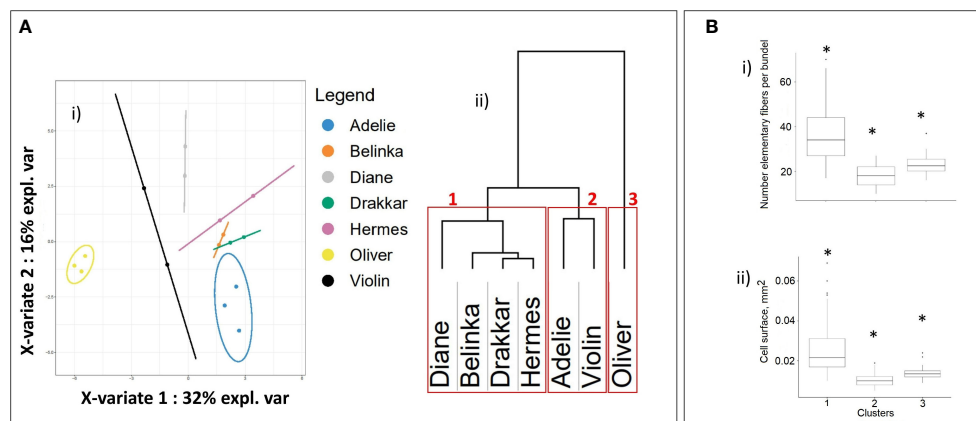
A

i)

X-variate 2 : 16% expl. var

X-variate 1 : 32% expl. var

Legend

Adelie

Belinka

Diane

Drakkar

Hermes

Oliver

Violin

ii)

1

2

3

Diane

Belinka

Drakkar

Hermes

Adelie

Violin

Oliver

B

i)

Number elementary fibers per bundel

60

40

20

*

*

*

ii)

Cell surface, $mm^2$

0.06

0.04

0.02

*

*

*

1

2

3

Clusters